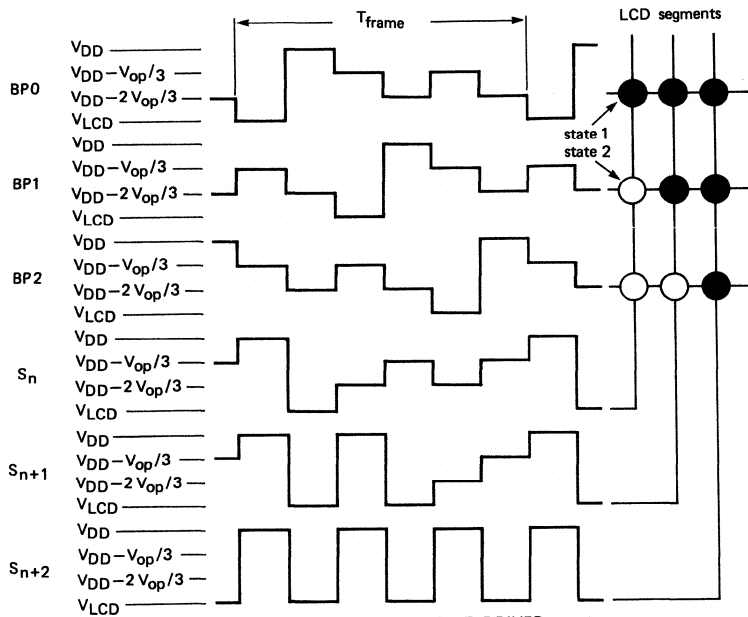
$T_{frame}$

LCD segments

BP0
$V_{DD}$
$V_{DD}-V_{op}/3$
$V_{DD}-2\,V_{op}/3$
$V_{LCD}$

state 1
state 2

BP1
$V_{DD}$
$V_{DD}-V_{op}/3$
$V_{DD}-2\,V_{op}/3$
$V_{LCD}$

BP2
$V_{DD}$
$V_{DD}-V_{op}/3$
$V_{DD}-2\,V_{op}/3$
$V_{LCD}$

$S_n$
$V_{DD}$
$V_{DD}-V_{op}/3$
$V_{DD}-2\,V_{op}/3$
$V_{LCD}$

$S_{n+1}$
$V_{DD}$
$V_{DD}-V_{op}/3$
$V_{DD}-2\,V_{op}/3$
$V_{LCD}$

$S_{n+2}$
$V_{DD}$
$V_{DD}-V_{op}/3$
$V_{DD}-2\,V_{op}/3$
$V_{LCD}$

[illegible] DRIVER